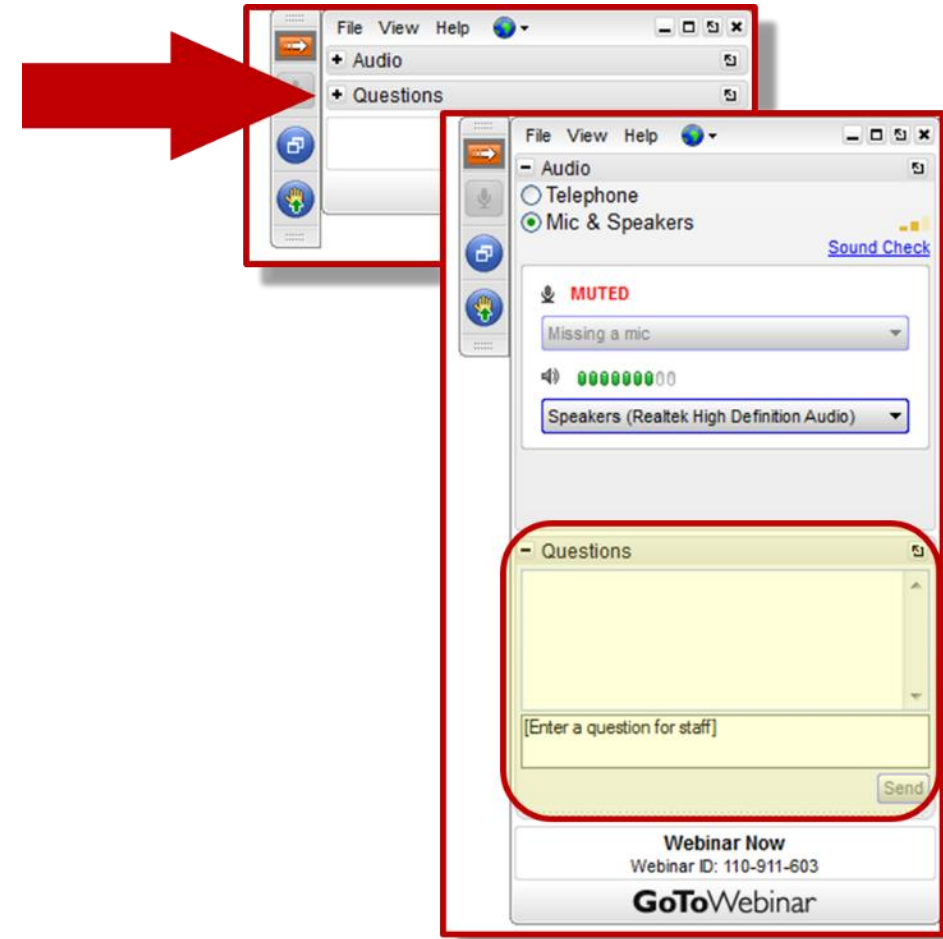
File View Help

+ Audio

+ Questions

File View Help

– Audio

Telephone

Mic & Speakers

Sound Check

MUTED

Missing a mic

Speakers (Realtek High Definition Audio)

– Questions

[Enter a question for staff]

Send

Webinar Now

Webinar ID: 110-911-603

GoToWebinar